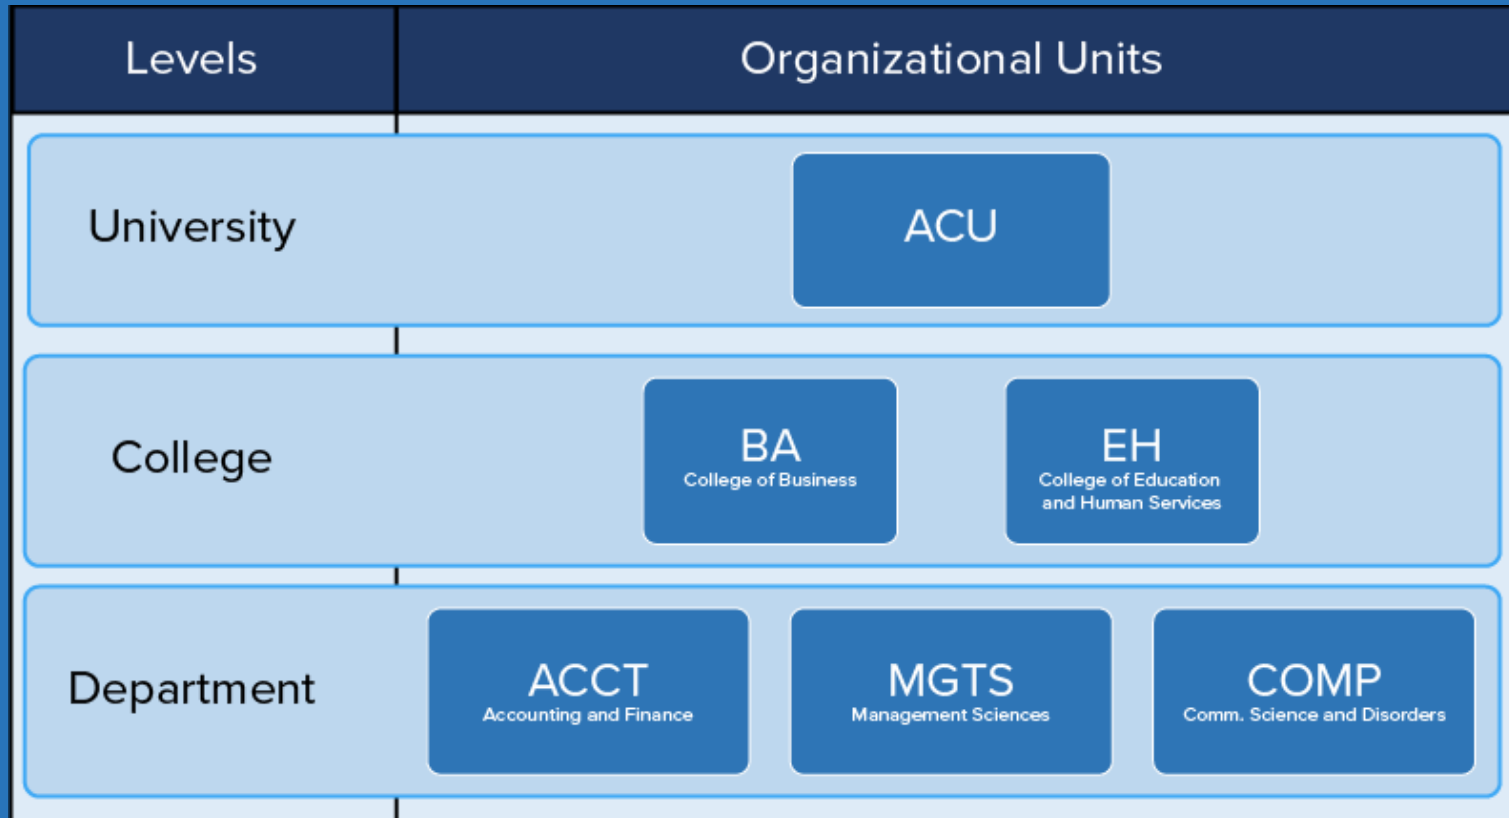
| Levels | Organizational Units |
|---|---|
| University | ACU |
| College | BA College of Business; EH College of Education and Human Services |
| Department | ACCT Accounting and Finance; MGTS Management Sciences; COMP Comm. Science and Disorders |